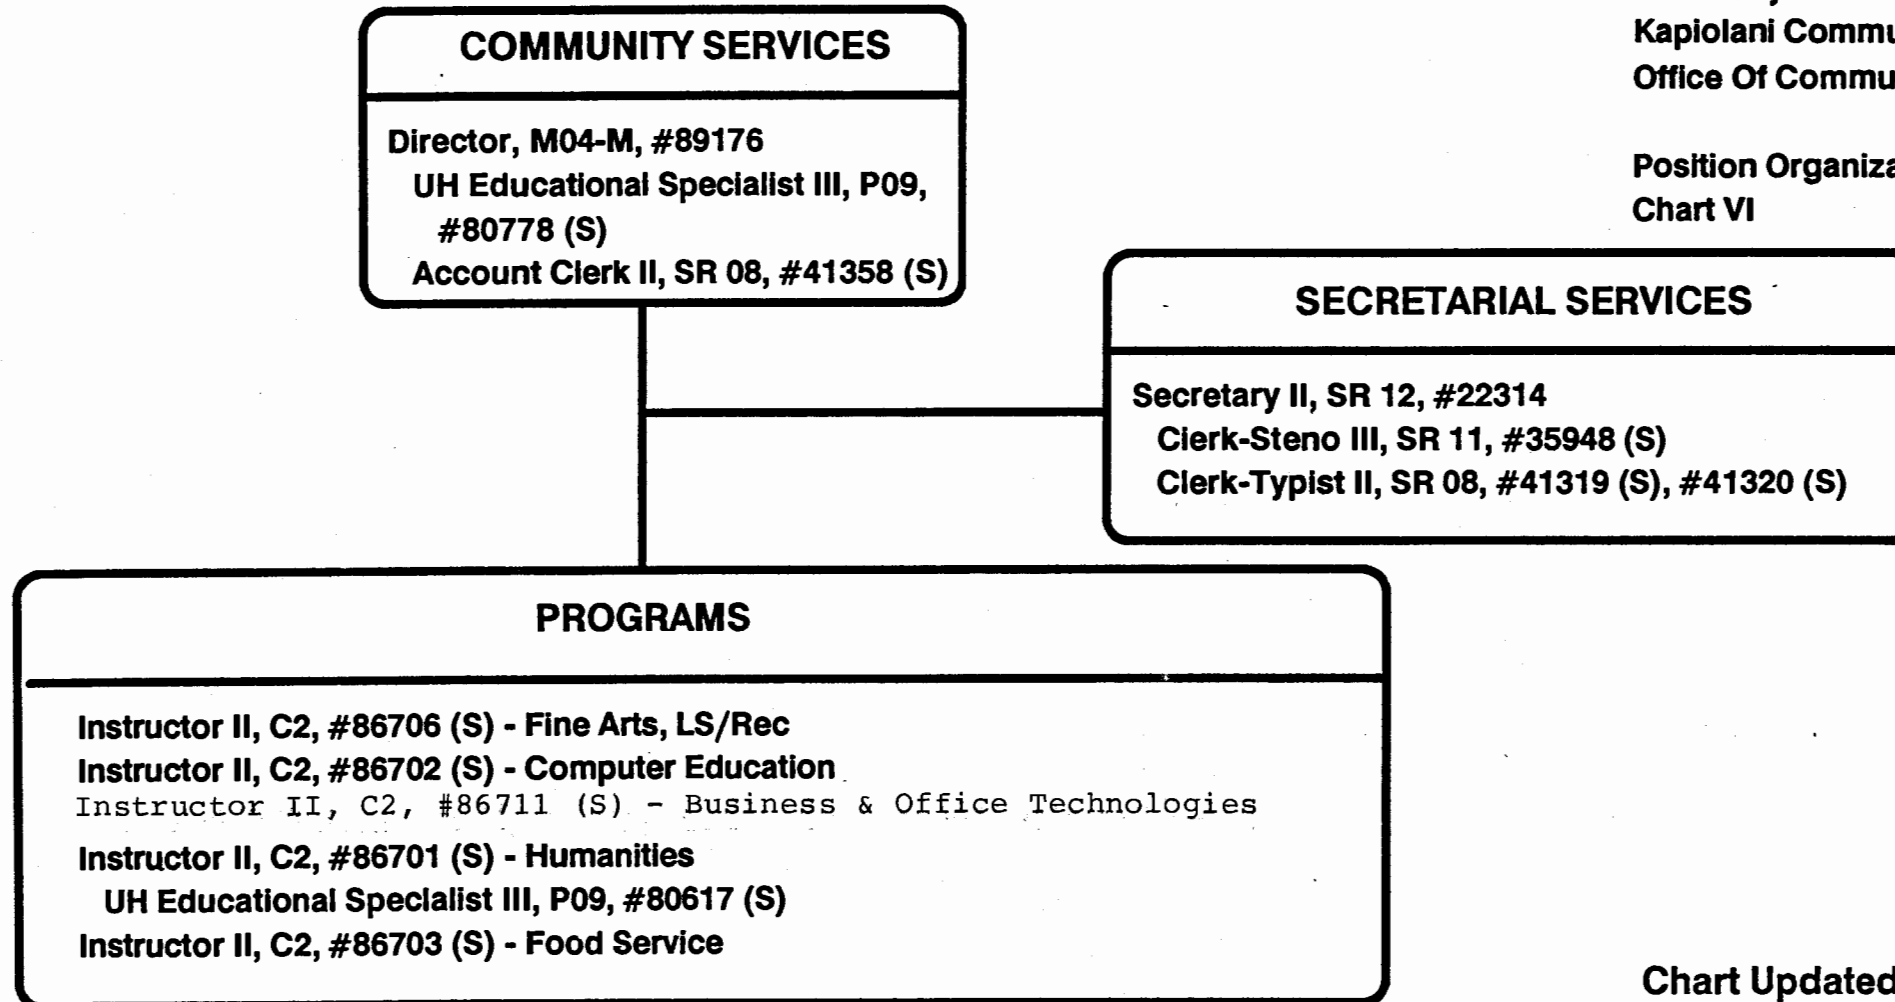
COMMUNITY SERVICES

Director, M04-M, #89176
UH Educational Specialist III, P09, #80778 (S)
Account Clerk II, SR 08, #41358 (S)

Kapiolani Commu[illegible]
Office Of Commu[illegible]

Position Organiza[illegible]
Chart VI

SECRETARIAL SERVICES

Secretary II, SR 12, #22314
Clerk-Steno III, SR 11, #35948 (S)
Clerk-Typist II, SR 08, #41319 (S), #41320 (S)

PROGRAMS

Instructor II, C2, #86706 (S) - Fine Arts, LS/Rec
Instructor II, C2, #86702 (S) - Computer Education
Instructor II, C2, #86711 (S) - Business & Office Technologies
Instructor II, C2, #86701 (S) - Humanities
UH Educational Specialist III, P09, #80617 (S)
Instructor II, C2, #86703 (S) - Food Service

Chart Updated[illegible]